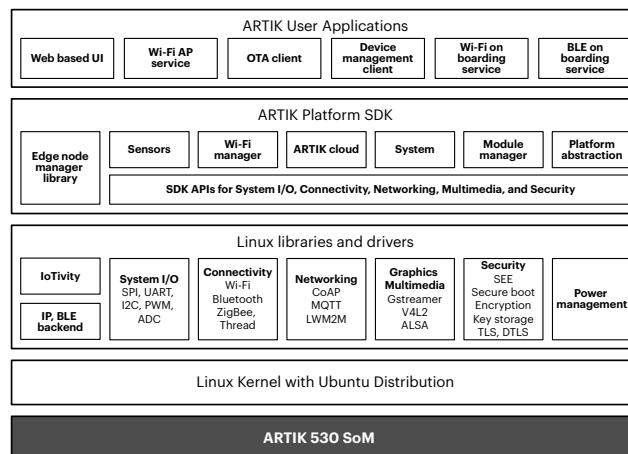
ARTIK User Applications

Web based UI

Wi-Fi AP service

OTA client

Device management client

Wi-Fi on boarding service

BLE on boarding service

ARTIK Platform SDK

Edge node manager library

Sensors

Wi-Fi manager

ARTIK cloud

System

Module manager

Platform abstraction

SDK APIs for System I/O, Connectivity, Networking, Multimedia, and Security

Linux libraries and drivers

IoTivity

IP, BLE backend

System I/O
SPI, UART, I2C, PWM, ADC

Connectivity
Wi-Fi
Bluetooth
ZigBee,
Thread

Networking
CoAP
MQTT
LWM2M

Graphics Multimedia
Gstreamer
V4L2
ALSA

Security
SEE
Secure boot
Encryption
Key storage
TLS, DTLS

Power management

Linux Kernel with Ubuntu Distribution

ARTIK 530 SoM